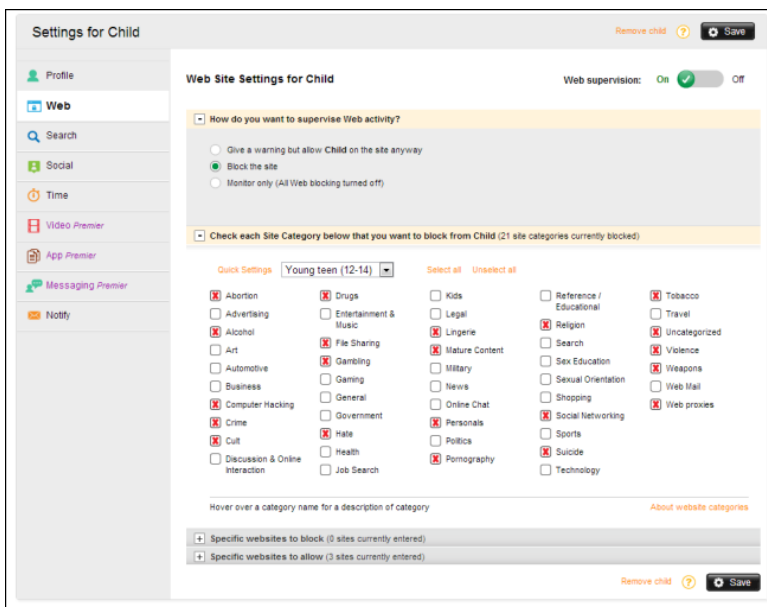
Settings for Child

Remove child ? Save

Profile
Web
Search
Social
Time
Video Premier
App Premier
Messaging Premier
Notify

Web Site Settings for Child

Web supervision: On Off

How do you want to supervise Web activity?

Give a warning but allow Child on the site anyway
Block the site
Monitor only (All Web blocking turned off)

Check each Site Category below that you want to block from Child (21 site categories currently blocked)

Quick Settings Young teen (12-14) Select all Unselect all

Abortion
Advertising
Alcohol
Art
Automotive
Business
Computer Hacking
Crime
Cult
Discussion & Online Interaction

Drugs
Entertainment & Music
File Sharing
Gambling
Gaming
General
Government
Hate
Health
Job Search

Kids
Legal
Lingerie
Mature Content
Military
News
Online Chat
Personals
Politics
Pornography

Reference / Educational
Religion
Search
Sex Education
Sexual Orientation
Shopping
Social Networking
Sports
Suicide
Technology

Tobacco
Travel
Uncategorized
Violence
Weapons
Web Mail
Web proxies

Hover over a category name for a description of category

About website categories

Specific websites to block (0 sites currently entered)
Specific websites to allow (3 sites currently entered)

Remove child ? Save